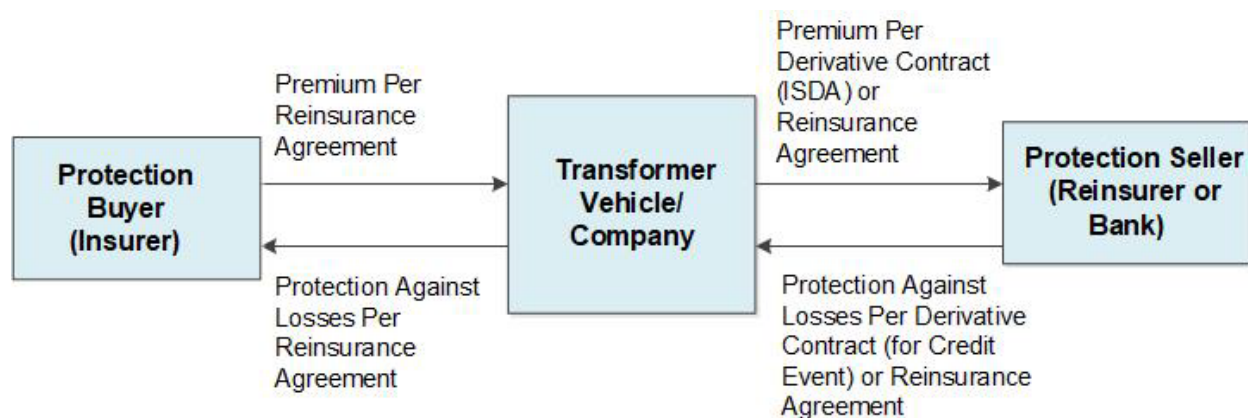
Protection Buyer (Insurer)

Premium Per Reinsurance Agreement

Protection Against Losses Per Reinsurance Agreement

Transformer Vehicle/ Company

Premium Per Derivative Contract (ISDA) or Reinsurance Agreement

Protection Against Losses Per Derivative Contract (for Credit Event) or Reinsurance Agreement

Protection Seller (Reinsurer or Bank)